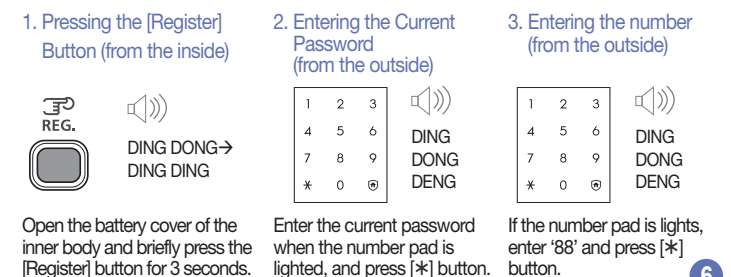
1. Pressing the [Register] Button (from the inside)

REG.

DING DONG→ DING DING

Open the battery cover of the inner body and briefly press the [Register] button for 3 seconds.

2. Entering the Current Password (from the outside)

| 1 | 2 | 3 |
|---|---|---|
| 4 | 5 | 6 |
| 7 | 8 | 9 |
| * | 0 | ® |

DING DONG DENG

Enter the current password when the number pad is lighted, and press [*] button.

3. Entering the number (from the outside)

| 1 | 2 | 3 |
|---|---|---|
| 4 | 5 | 6 |
| 7 | 8 | 9 |
| * | 0 | ® |

DING DONG DENG

If the number pad is lights, enter '88' and press [*] button.

6